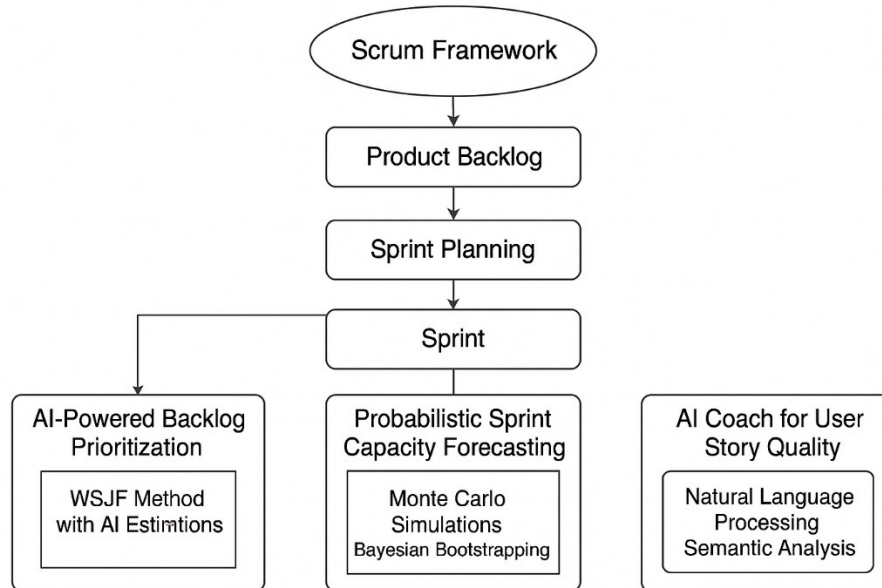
Scrum Framework

Product Backlog

Sprint Planning

Sprint

AI-Powered Backlog Prioritization

WSJF Method with AI Estimtions

Probabilistic Sprint Capacity Forecasting

Monte Carlo Simulations Bayesian Bootstrapping

AI Coach for User Story Quality

Natural Language Processing Semantic Analysis